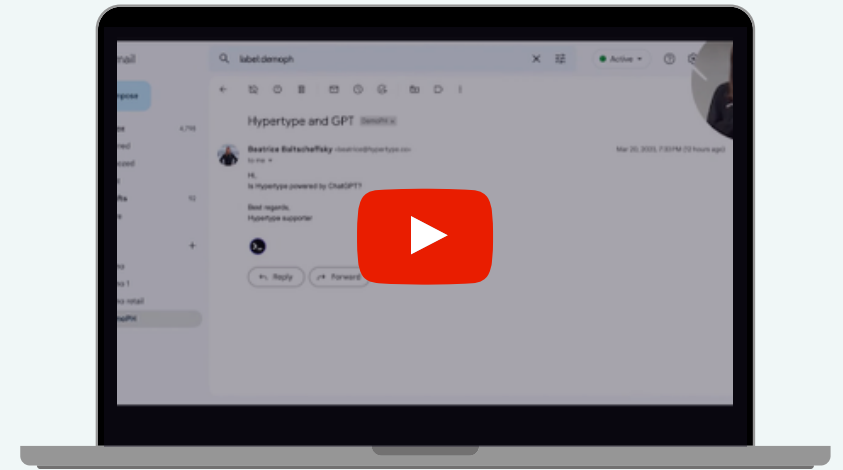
mail

label:demoph

Active

mpose

4,718

Hypertype and GPT DemoPH

Beatrice Baltacheffsky <beatrice@hypertype.co>

to me

Mar 20, 2023, 7:30 PM (12 hours ago)

Hi,
Is Hypertype powered by ChatGPT?

Best regards,
Hypertype supporter

Reply

Forward

10

no retail

mePH